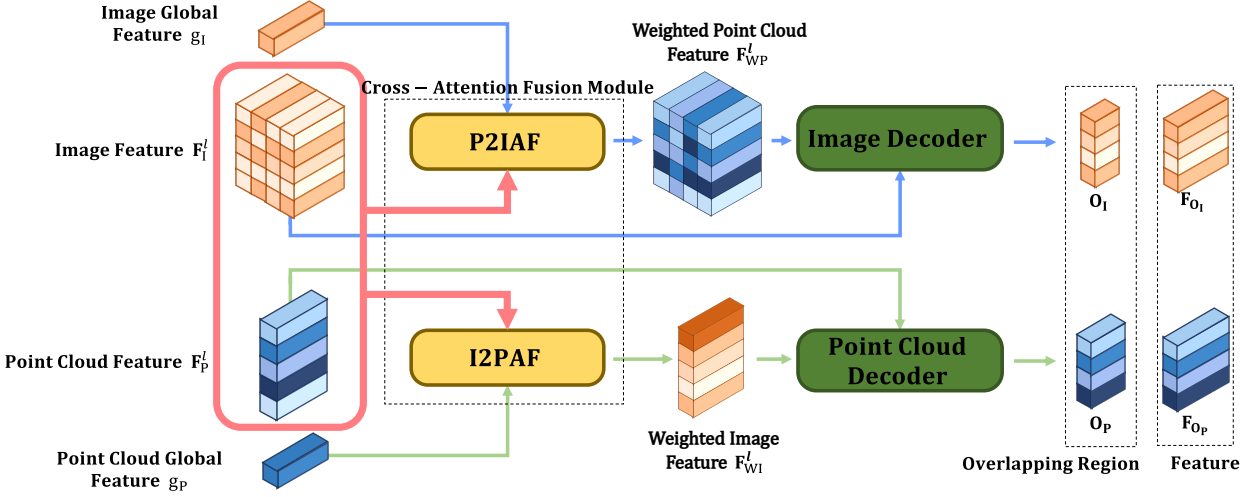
Image Global Feature $g_I$

Image Feature $F_I^l$

Point Cloud Feature $F_P^l$

Point Cloud Global Feature $g_P$

Cross − Attention Fusion Module

P2IAF

I2PAF

Weighted Point Cloud Feature $F_{WP}^l$

Weighted Image Feature $F_{WI}^l$

Image Decoder

Point Cloud Decoder

$O_I$

$O_P$

Overlapping Region

$F_{O_I}$

$F_{O_P}$

Feature